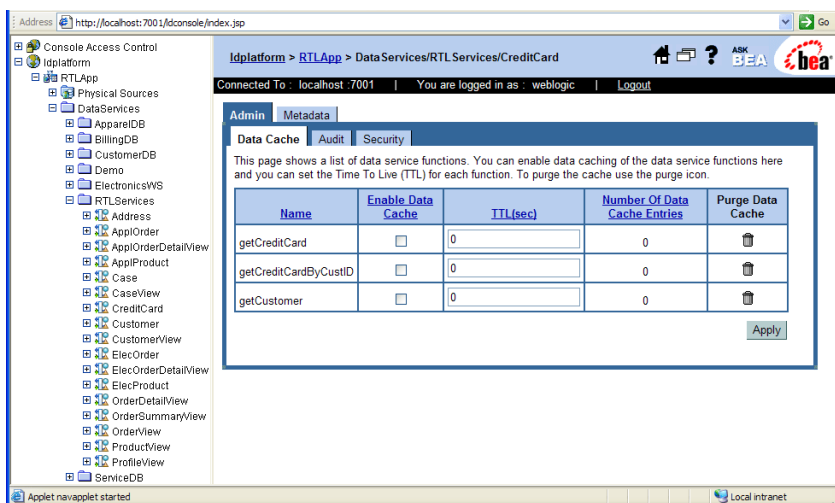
Address http://localhost:7001/ldconsole/index.jsp

Go

Console Access Control
ldplatform
RTLApp
Physical Sources
DataServices
ApparelDB
BillingDB
CustomerDB
Demo
ElectronicsWS
RTLServices
Address
ApplOrder
ApplOrderDetailView
ApplProduct
Case
CaseView
CreditCard
Customer
CustomerView
ElecOrder
ElecOrderDetailView
ElecProduct
OrderDetailView
OrderSummaryView
OrderView
ProductView
ProfileView
ServiceDB

ldplatform > RTLApp > DataServices/RTLServices/CreditCard

ASK BEA

bea

Connected To : localhost :7001 | You are logged in as : weblogic | Logout

Admin Metadata

Data Cache Audit Security

This page shows a list of data service functions. You can enable data caching of the data service functions here and you can set the Time To Live (TTL) for each function. To purge the cache use the purge icon.

| Name | Enable Data Cache | TTL(sec) | Number Of Data Cache Entries | Purge Data Cache |
|---|---|---|---|---|
| getCreditCard | | 0 | 0 | |
| getCreditCardByCustID | | 0 | 0 | |
| getCustomer | | 0 | 0 | |

Apply

Applet navapplet started

Local intranet